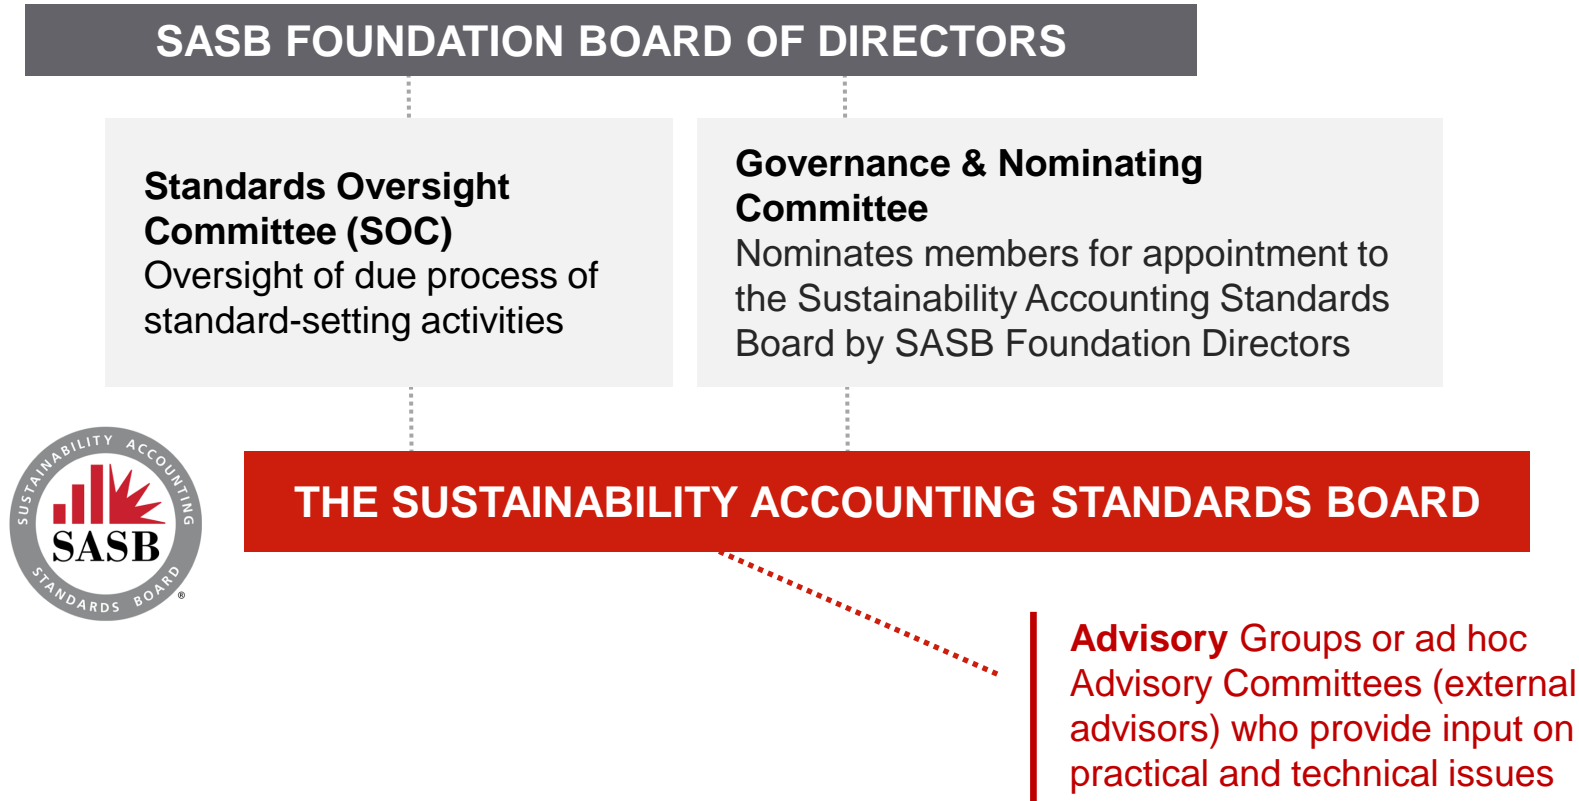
SASB FOUNDATION BOARD OF DIRECTORS

Standards Oversight Committee (SOC)
Oversight of due process of standard-setting activities

Governance & Nominating Committee
Nominates members for appointment to the Sustainability Accounting Standards Board by SASB Foundation Directors

SUSTAINABILITY ACCOUNTING SASB STANDARDS BOARD ®

THE SUSTAINABILITY ACCOUNTING STANDARDS BOARD

Advisory Groups or ad hoc Advisory Committees (external advisors) who provide input on practical and technical issues